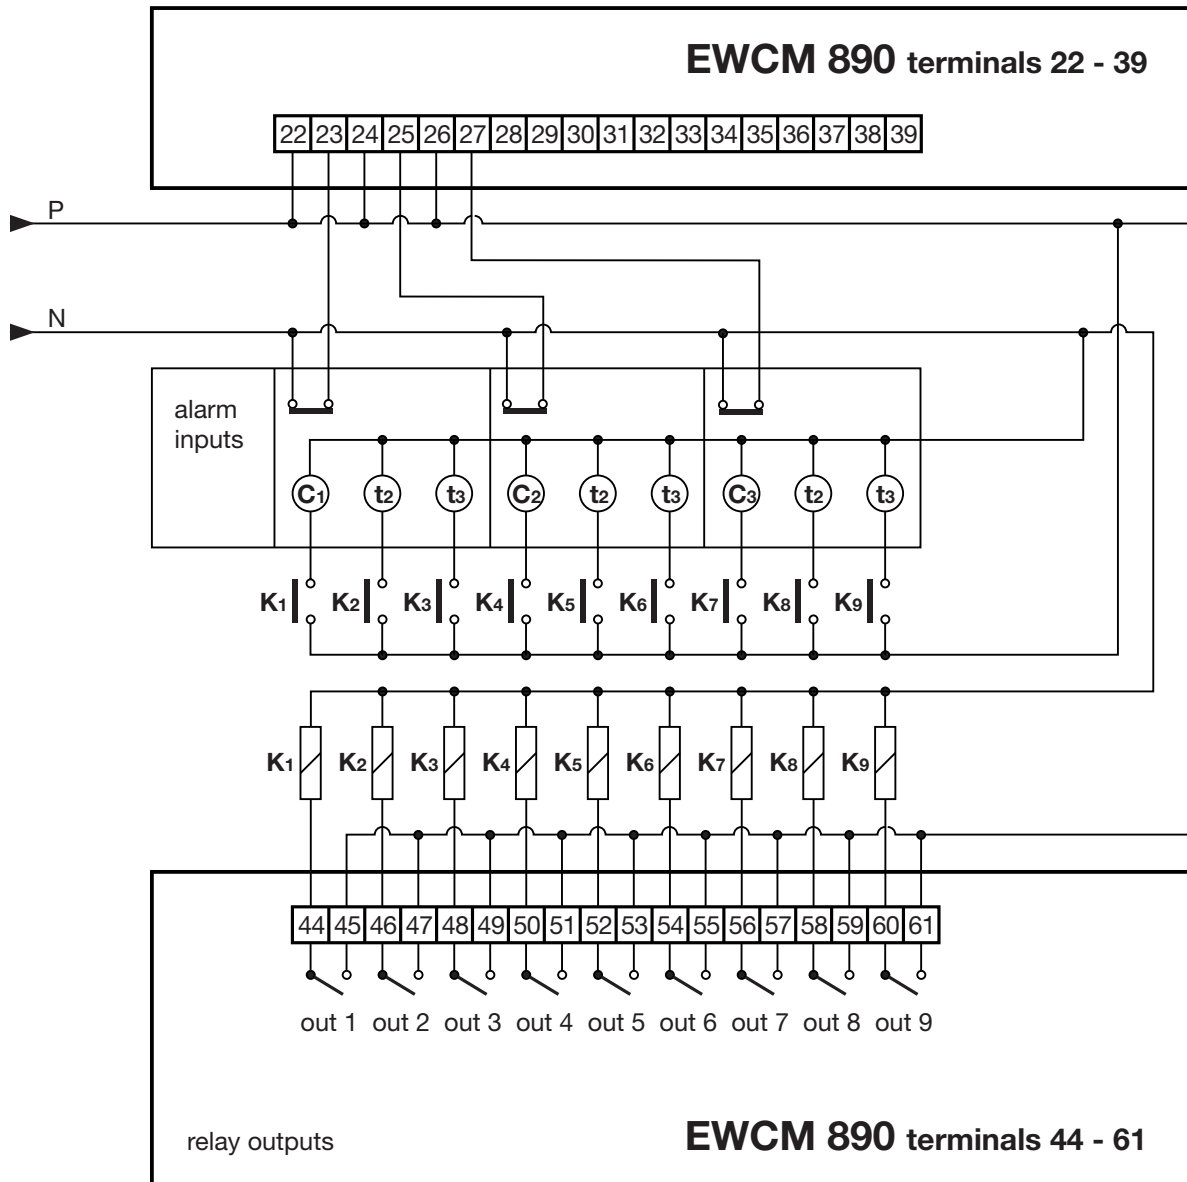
EWCM 890 terminals 22 - 39

22 23 24 25 26 27 28 29 30 31 32 33 34 35 36 37 38 39

P

N

alarm inputs

$C_1$ $t_2$ $t_3$ $C_2$ $t_2$ $t_3$ $C_3$ $t_2$ $t_3$

$K_1$ $K_2$ $K_3$ $K_4$ $K_5$ $K_6$ $K_7$ $K_8$ $K_9$

$K_1$ $K_2$ $K_3$ $K_4$ $K_5$ $K_6$ $K_7$ $K_8$ $K_9$

44 45 46 47 48 49 50 51 52 53 54 55 56 57 58 59 60 61

out 1 out 2 out 3 out 4 out 5 out 6 out 7 out 8 out 9

relay outputs

EWCM 890 terminals 44 - 61